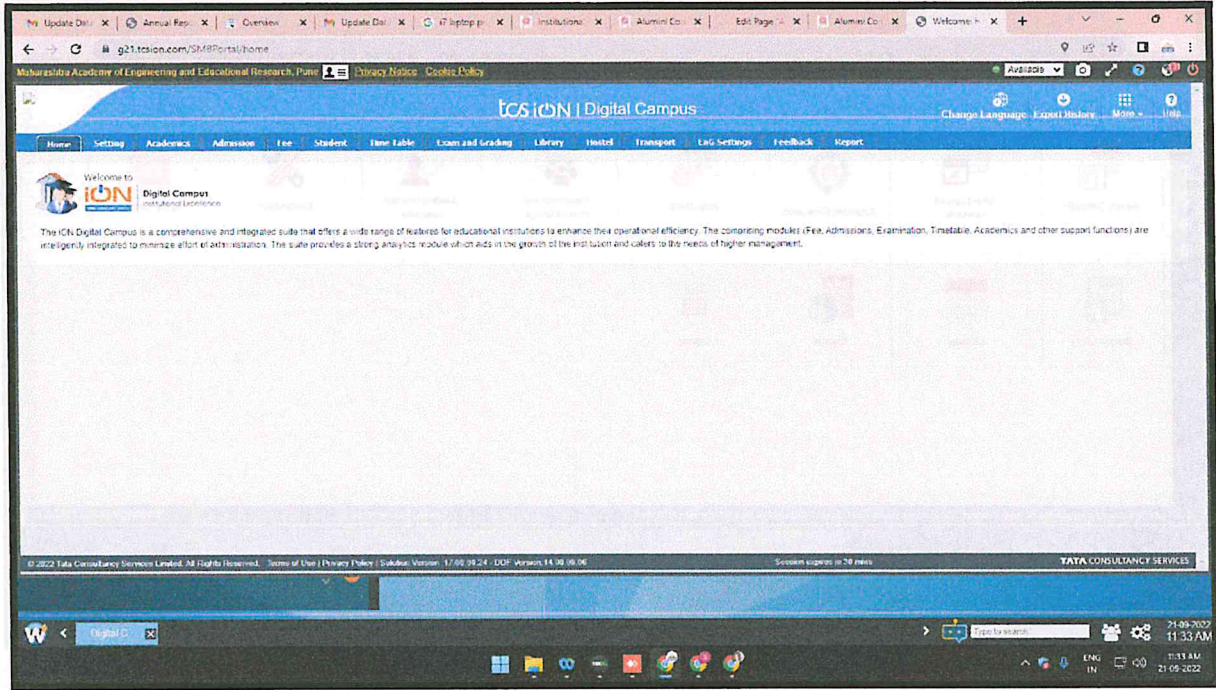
Update Dat | Annual Res | Overview | Update Dat | i7 laptop p | Institutiona | Alumini Co | Edit Page | Alumini Co | Welcome

g21.tcsion.com/SMBPortal/home

Maharashtra Academy of Engineering and Educational Research, Pune Privacy Notice Cookie Policy

Available

tcs iON | Digital Campus

Change Language Export History More Help

Home Setting Academics Admission Fee Student Time Table Exam and Grading Library Hostel Transport LaG Settings Feedback Report

Welcome to iON Digital Campus Institutional Excellence

The iON Digital Campus is a comprehensive and integrated suite that offers a wide range of features for educational institutions to enhance their operational efficiency. The comprising modules (Fee, Admissions, Examination, Timetable, Academics and other support functions) are intelligently integrated to minimize effort of administration. The suite provides a strong analytics module which aids in the growth of the institution and caters to the needs of higher management.

© 2022 Tata Consultancy Services Limited. All Rights Reserved. Terms of Use | Privacy Policy | Solution Version: 17.00.09.24 - DDF Version 14.00.06.06

Session expires in 20 mins

TATA CONSULTANCY SERVICES

Digital C

Type to search

21-09-2022
11:33 AM

ENG IN
11:33 AM
21-09-2022